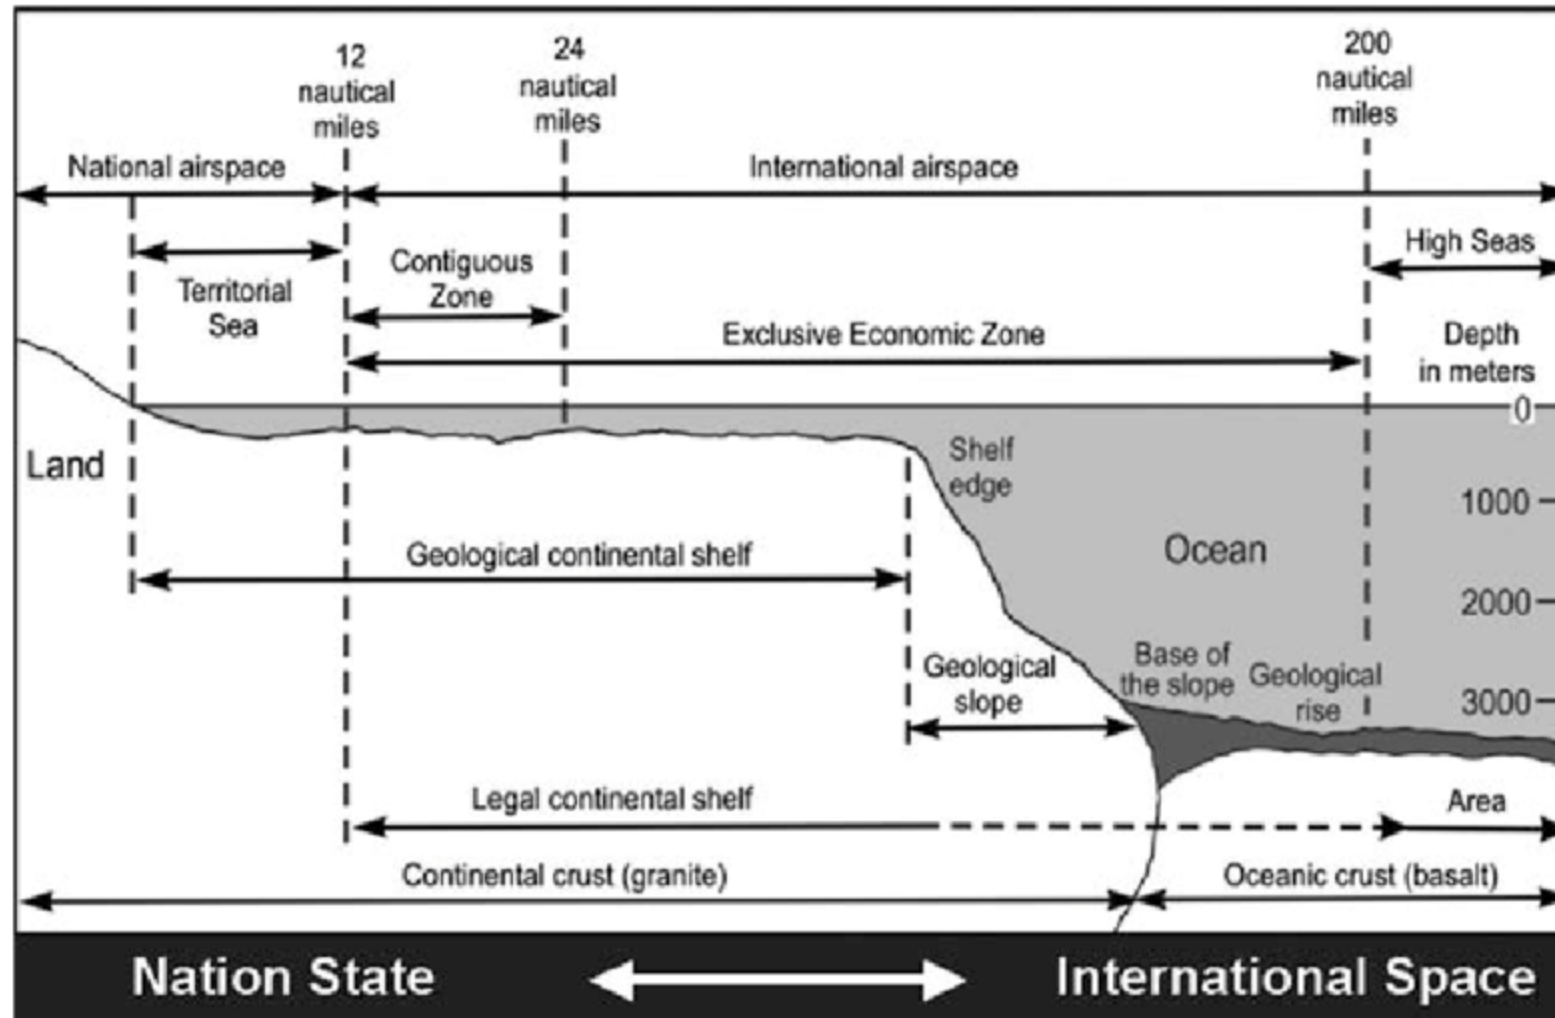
12 nautical miles

24 nautical miles

200 nautical miles

National airspace

International airspace

High Seas

Territorial Sea

Contiguous Zone

Exclusive Economic Zone

Depth in meters

0

Land

Shelf edge

1000

Ocean

Geological continental shelf

2000

Geological slope

Base of the slope

Geological rise

3000

Legal continental shelf

Area

Continental crust (granite)

Oceanic crust (basalt)

Nation State

International Space